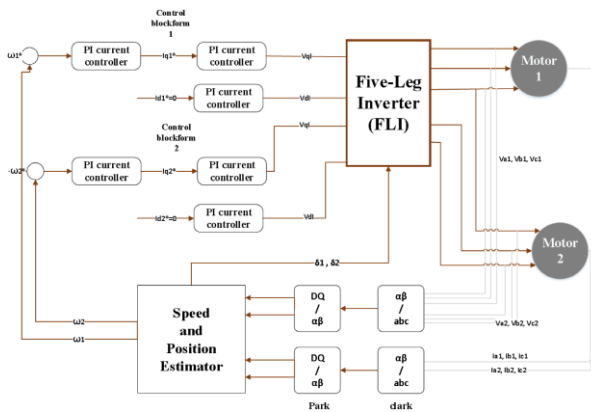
Control blockform 1

ω1*

PI current controller

Iq1*

PI current controller

Vql

Id1*=0

PI current controller

Vdl

Five-Leg Inverter (FLI)

Motor 1

Control blockform 2

-ω2*

PI current controller

Iq2*

PI current controller

Vql

Id2*=0

PI current controller

Vdl

Va1, Vb1, Vc1

Motor 2

δ1 , δ2

Speed and Position Estimator

DQ / αβ

αβ / abc

ω2

ω1

Va2, Vb2, Vc2

DQ / αβ

αβ / abc

Ia1, Ib1, Ic1

Ia2, Ib2, Ic2

Park

clark